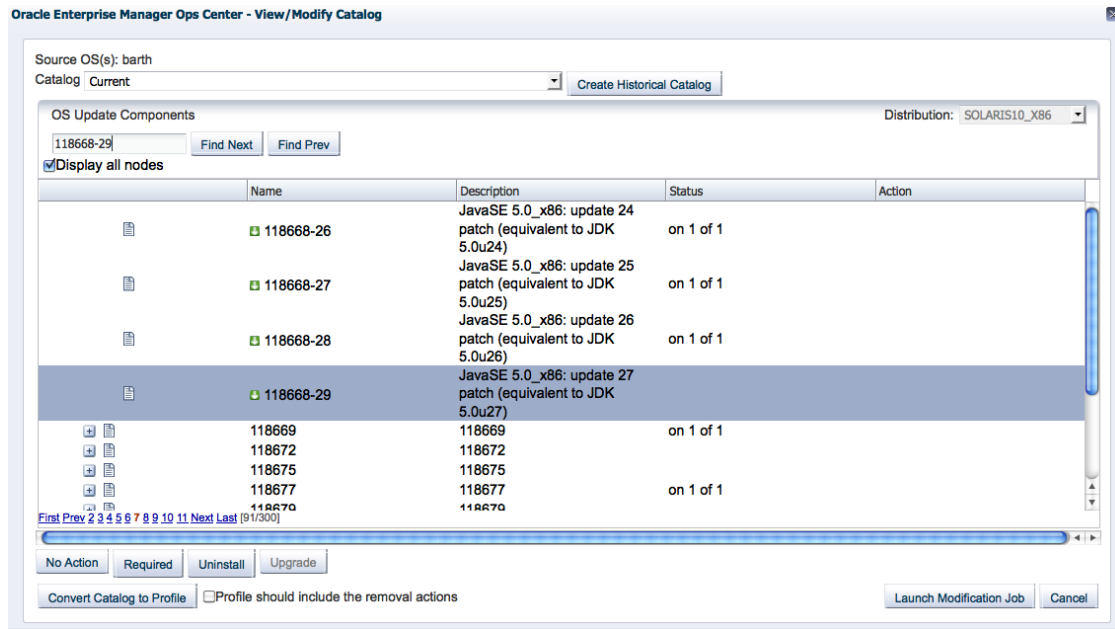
Oracle Enterprise Manager Ops Center - View/Modify Catalog

Source OS(s): barth
Catalog Current
Create Historical Catalog

OS Update Components
Distribution: SOLARIS10_X86
118668-29 Find Next Find Prev
Display all nodes

| | Name | Description | Status | Action |
|---|---|---|---|---|
| | 118668-26 | JavaSE 5.0_x86: update 24 patch (equivalent to JDK 5.0u24) | on 1 of 1 | |
| | 118668-27 | JavaSE 5.0_x86: update 25 patch (equivalent to JDK 5.0u25) | on 1 of 1 | |
| | 118668-28 | JavaSE 5.0_x86: update 26 patch (equivalent to JDK 5.0u26) | on 1 of 1 | |
| | 118668-29 | JavaSE 5.0_x86: update 27 patch (equivalent to JDK 5.0u27) | | |
| | 118669 | 118669 | on 1 of 1 | |
| | 118672 | 118672 | | |
| | 118675 | 118675 | | |
| | 118677 | 118677 | on 1 of 1 | |
| | 118679 | 118679 | | |

First Prev 2 3 4 5 6 7 8 9 10 11 Next Last [91/300]

No Action Required Uninstall Upgrade

Convert Catalog to Profile Profile should include the removal actions Launch Modification Job Cancel